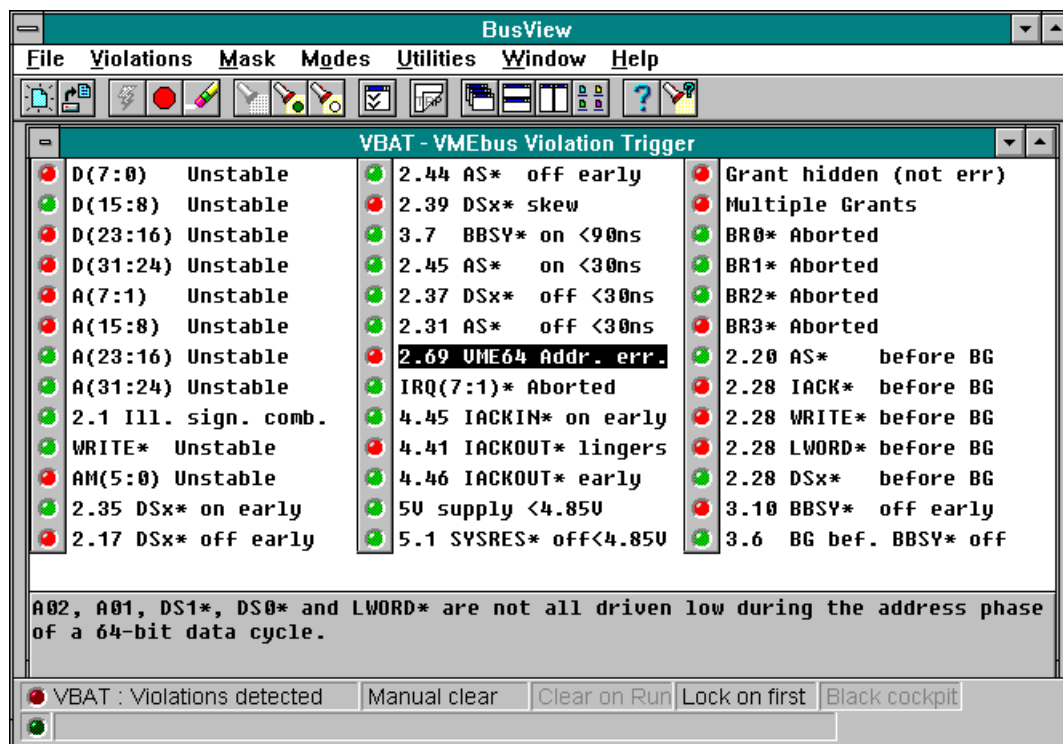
BusView

File Violations Mask Modes Utilities Window Help

VBAT - VMEbus Violation Trigger

D(7:0) Unstable
D(15:8) Unstable
D(23:16) Unstable
D(31:24) Unstable
A(7:1) Unstable
A(15:8) Unstable
A(23:16) Unstable
A(31:24) Unstable
2.1 Ill. sign. comb.
WRITE* Unstable
AM(5:0) Unstable
2.35 DSx* on early
2.17 DSx* off early

2.44 AS* off early
2.39 DSx* skew
3.7 BBSY* on <90ns
2.45 AS* on <30ns
2.37 DSx* off <30ns
2.31 AS* off <30ns
2.69 VME64 Addr. err.
IRQ(7:1)* Aborted
4.45 IACKIN* on early
4.41 IACKOUT* lingers
4.46 IACKOUT* early
5V supply <4.85V
5.1 SYSRES* off<4.85V

Grant hidden (not err)
Multiple Grants
BR0* Aborted
BR1* Aborted
BR2* Aborted
BR3* Aborted
2.20 AS* before BG
2.28 IACK* before BG
2.28 WRITE* before BG
2.28 LWORD* before BG
2.28 DSx* before BG
3.10 BBSY* off early
3.6 BG bef. BBSY* off

A02, A01, DS1*, DS0* and LWORD* are not all driven low during the address phase of a 64-bit data cycle.

VBAT : Violations detected | Manual clear | Clear on Run | Lock on first | Black cockpit